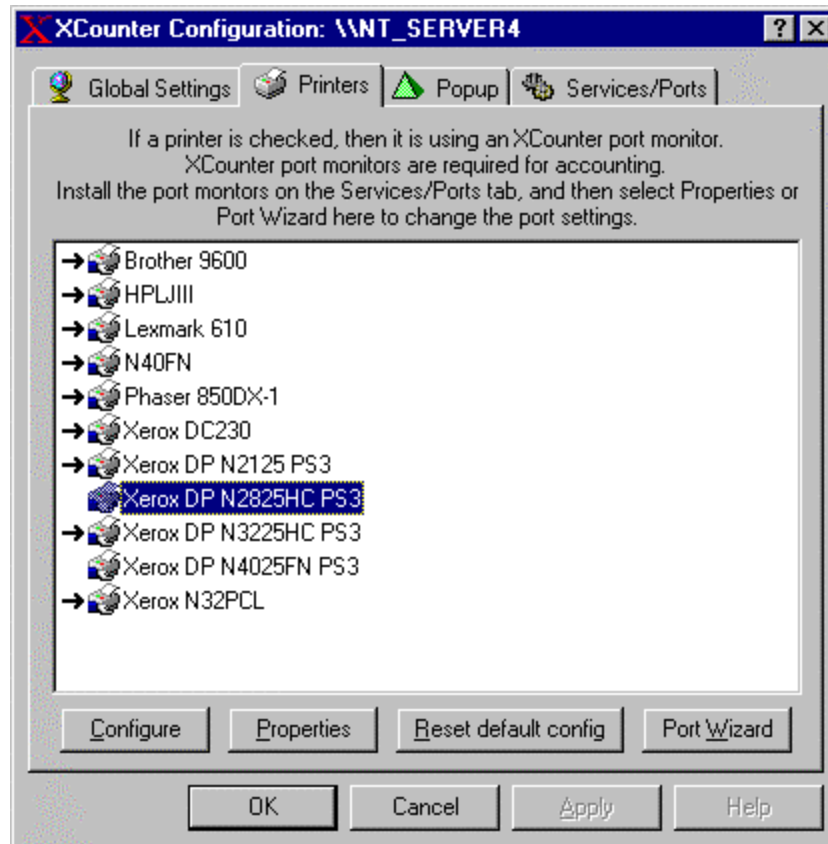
XCounter Configuration: \\NT_SERVER4

?

Global Settings | Printers | Popup | Services/Ports

If a printer is checked, then it is using an XCounter port monitor. XCounter port monitors are required for accounting. Install the port montors on the Services/Ports tab, and then select Properties or Port Wizard here to change the port settings.

Brother 9600
HPLJIII
Lexmark 610
N40FN
Phaser 850DX-1
Xerox DC230
Xerox DP N2125 PS3
Xerox DP N2825HC PS3
Xerox DP N3225HC PS3
Xerox DP N4025FN PS3
Xerox N32PCL

Configure | Properties | Reset default config | Port Wizard

OK | Cancel | Apply | Help